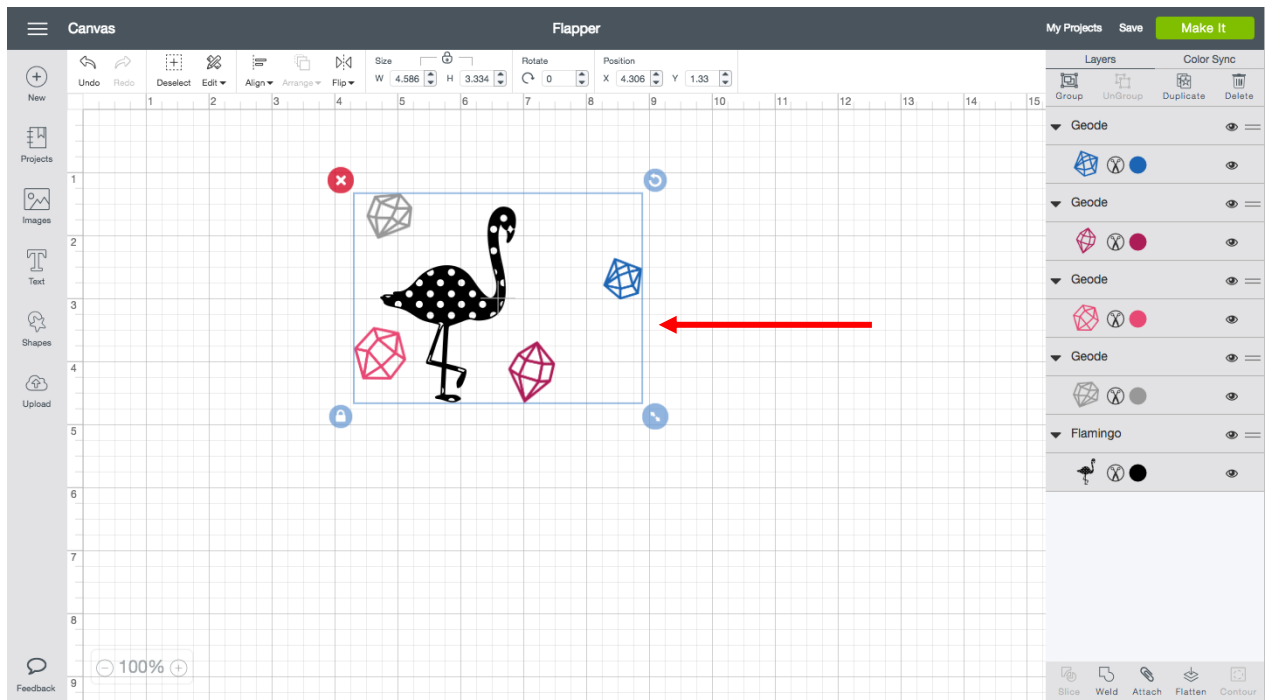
Canvas

Flapper

My Projects Save Make It

New

Projects

Images

Text

Shapes

Upload

Feedback

Undo Redo Deselect Edit Align Arrange Flip

Size W 4.586 H 3.334

Rotate 0

Position X 4.306 Y 1.33

1 2 3 4 5 6 7 8 9 10 11 12 13 14 15

1 2 3 4 5 6 7 8 9

100%

Layers Color Sync

Group UnGroup Duplicate Delete

Geode

Geode

Geode

Geode

Flamingo

Slice Weld Attach Flatten Contour